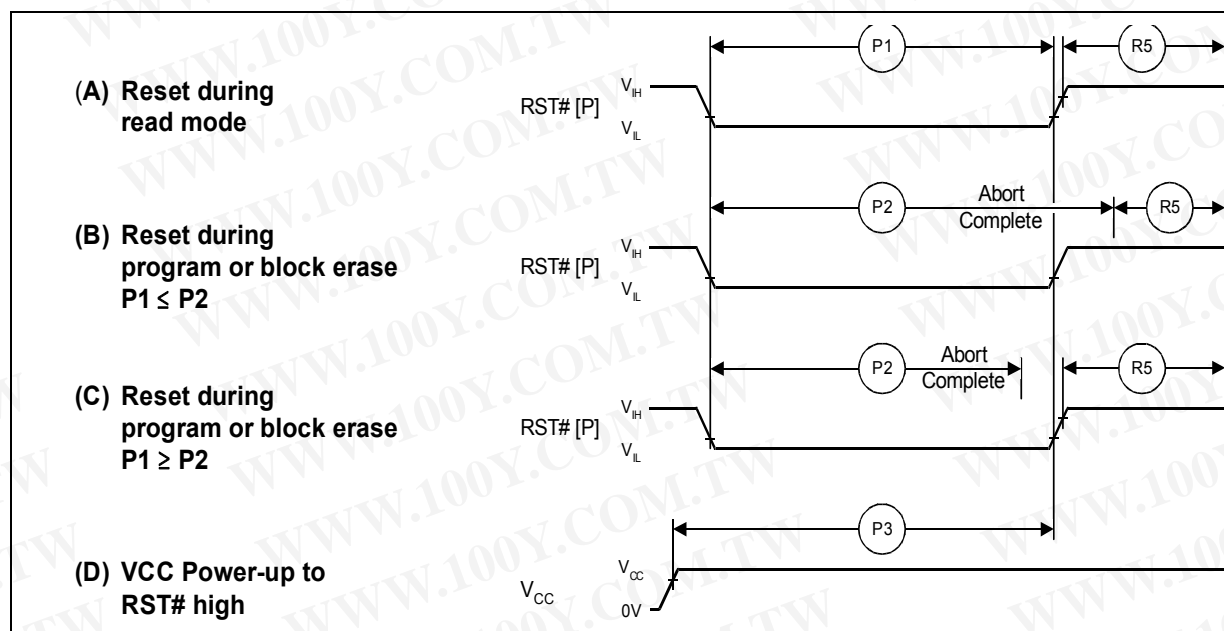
(A) Reset during read mode

RST# [P]

$V_{IH}$

$V_{IL}$

P1

R5

(B) Reset during program or block erase P1 ≤ P2

RST# [P]

$V_{IH}$

$V_{IL}$

P2

Abort Complete

R5

(C) Reset during program or block erase P1 ≥ P2

RST# [P]

$V_{IH}$

$V_{IL}$

P2

Abort Complete

R5

(D) VCC Power-up to RST# high

$V_{CC}$

$V_{CC}$

0V

P3

WWW.100Y.COM.TW